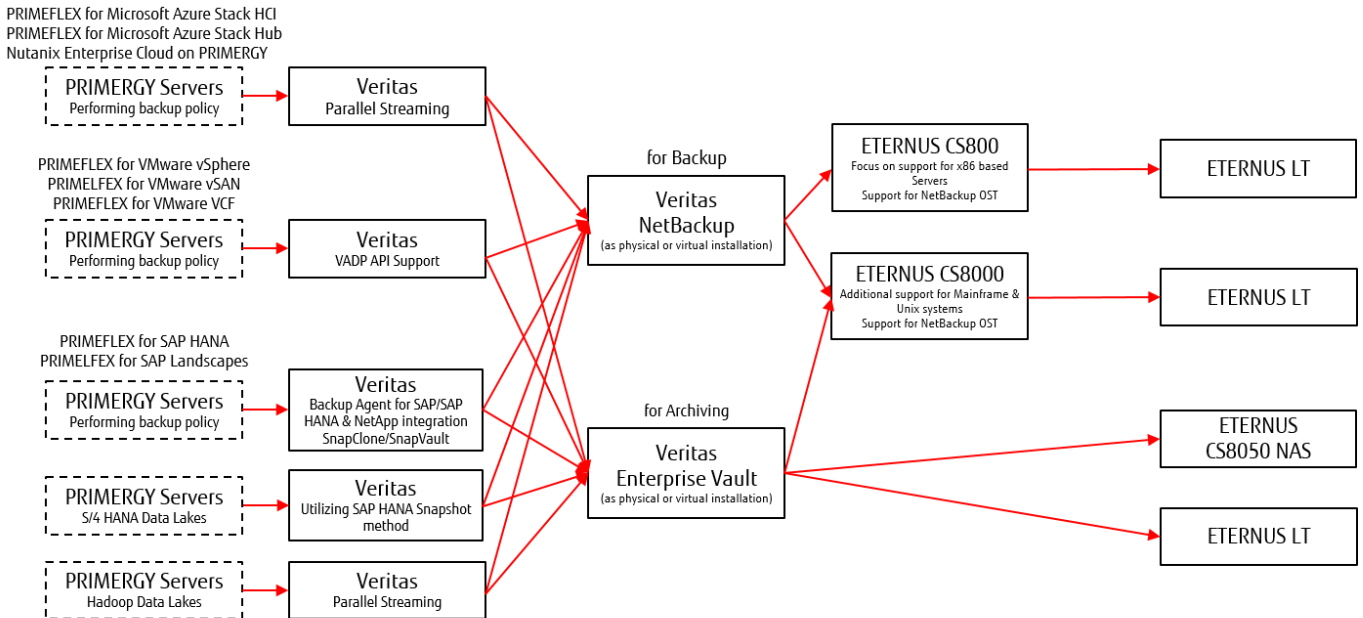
PRIMEFLEX for Microsoft Azure Stack HCI
PRIMEFLEX for Microsoft Azure Stack Hub
Nutanix Enterprise Cloud on PRIMERGY

PRIMERGY Servers
Performing backup policy

Veritas
Parallel Streaming

PRIMEFLEX for VMware vSphere
PRIMELFEX for VMware vSAN
PRIMEFLEX for VMware VCF

PRIMERGY Servers
Performing backup policy

Veritas
VADP API Support

PRIMEFLEX for SAP HANA
PRIMELFEX for SAP Landscapes

PRIMERGY Servers
Performing backup policy

Veritas
Backup Agent for SAP/SAP HANA & NetApp integration SnapClone/SnapVault

PRIMERGY Servers
S/4 HANA Data Lakes

Veritas
Utilizing SAP HANA Snapshot method

PRIMERGY Servers
Hadoop Data Lakes

Veritas
Parallel Streaming

for Backup

Veritas
NetBackup
(as physical or virtual installation)

for Archiving

Veritas
Enterprise Vault
(as physical or virtual installation)

ETERNUS CS800
Focus on support for x86 based Servers
Support for NetBackup OST

ETERNUS CS8000
Additional support for Mainframe & Unix systems
Support for NetBackup OST

ETERNUS LT

ETERNUS LT

ETERNUS
CS8050 NAS

ETERNUS LT